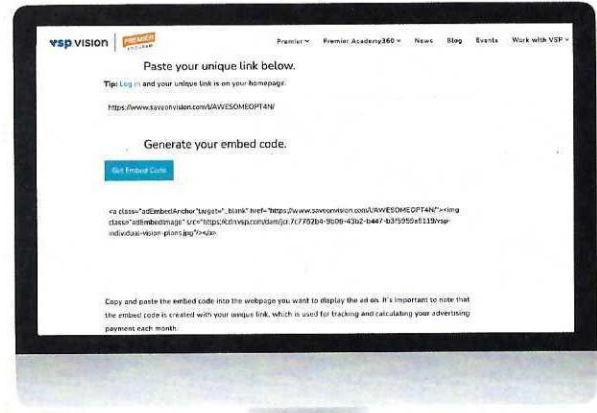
vsp vision | PREMIER PROGRAM

Premier ˅ Premier Academy360 ˅ News Blog Events Work with VSP ˅

Paste your unique link below.

Tip: Log in and your unique link is on your homepage.

https://www.saveonvision.com/URAWESOMEOPT4N/

Generate your embed code.

Get Embed Code

<a class="adEmbedAnchor"target="_blank" href="https://www.saveonvision.com/URAWESOMEOPT4N/"><img class="adEmbedImage" src="https://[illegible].vsp.com/dam/jcr:7c7752b4-9606-43a2-b447-b3f5959e5119/vsp-individual-vision-plans.jpg"/></a>

Copy and paste the embed code into the webpage you want to display the ad on. It's important to note that the embed code is created with your unique link, which is used for tracking and calculating your advertising payment each month.